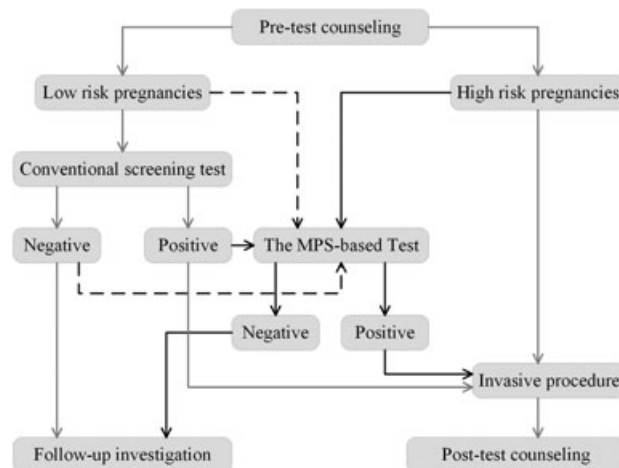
Pre-test counseling

Low risk pregnancies

High risk pregnancies

Conventional screening test

Negative

Positive

The MPS-based Test

Negative

Positive

Invasive procedure

Follow-up investigation

Post-test counseling